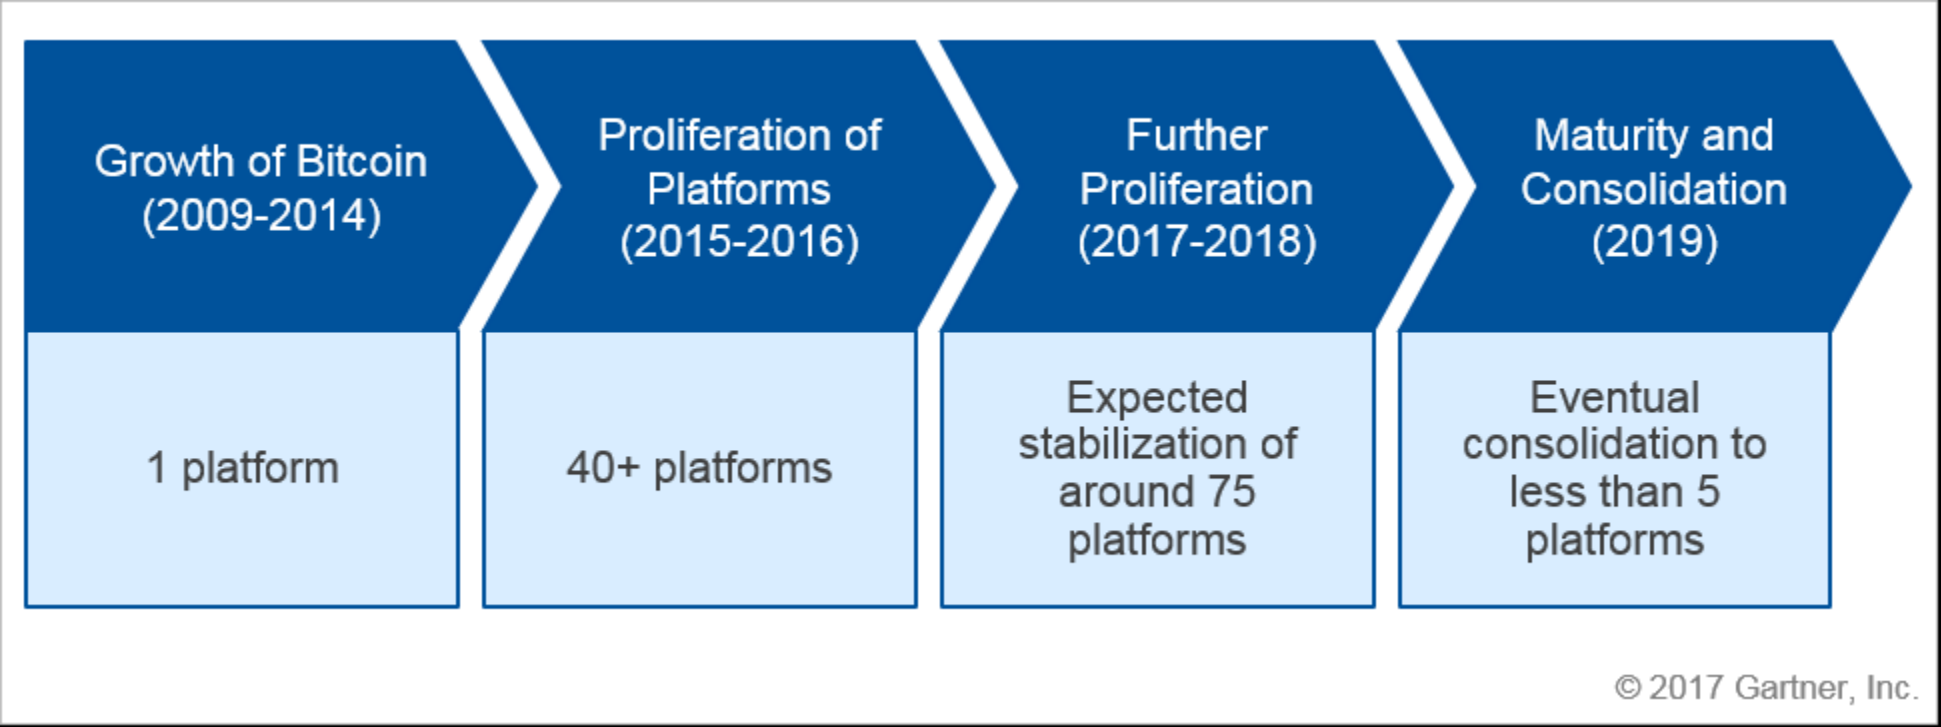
Growth of Bitcoin (2009-2014)

Proliferation of Platforms (2015-2016)

Further Proliferation (2017-2018)

Maturity and Consolidation (2019)

1 platform

40+ platforms

Expected stabilization of around 75 platforms

Eventual consolidation to less than 5 platforms

© 2017 Gartner, Inc.